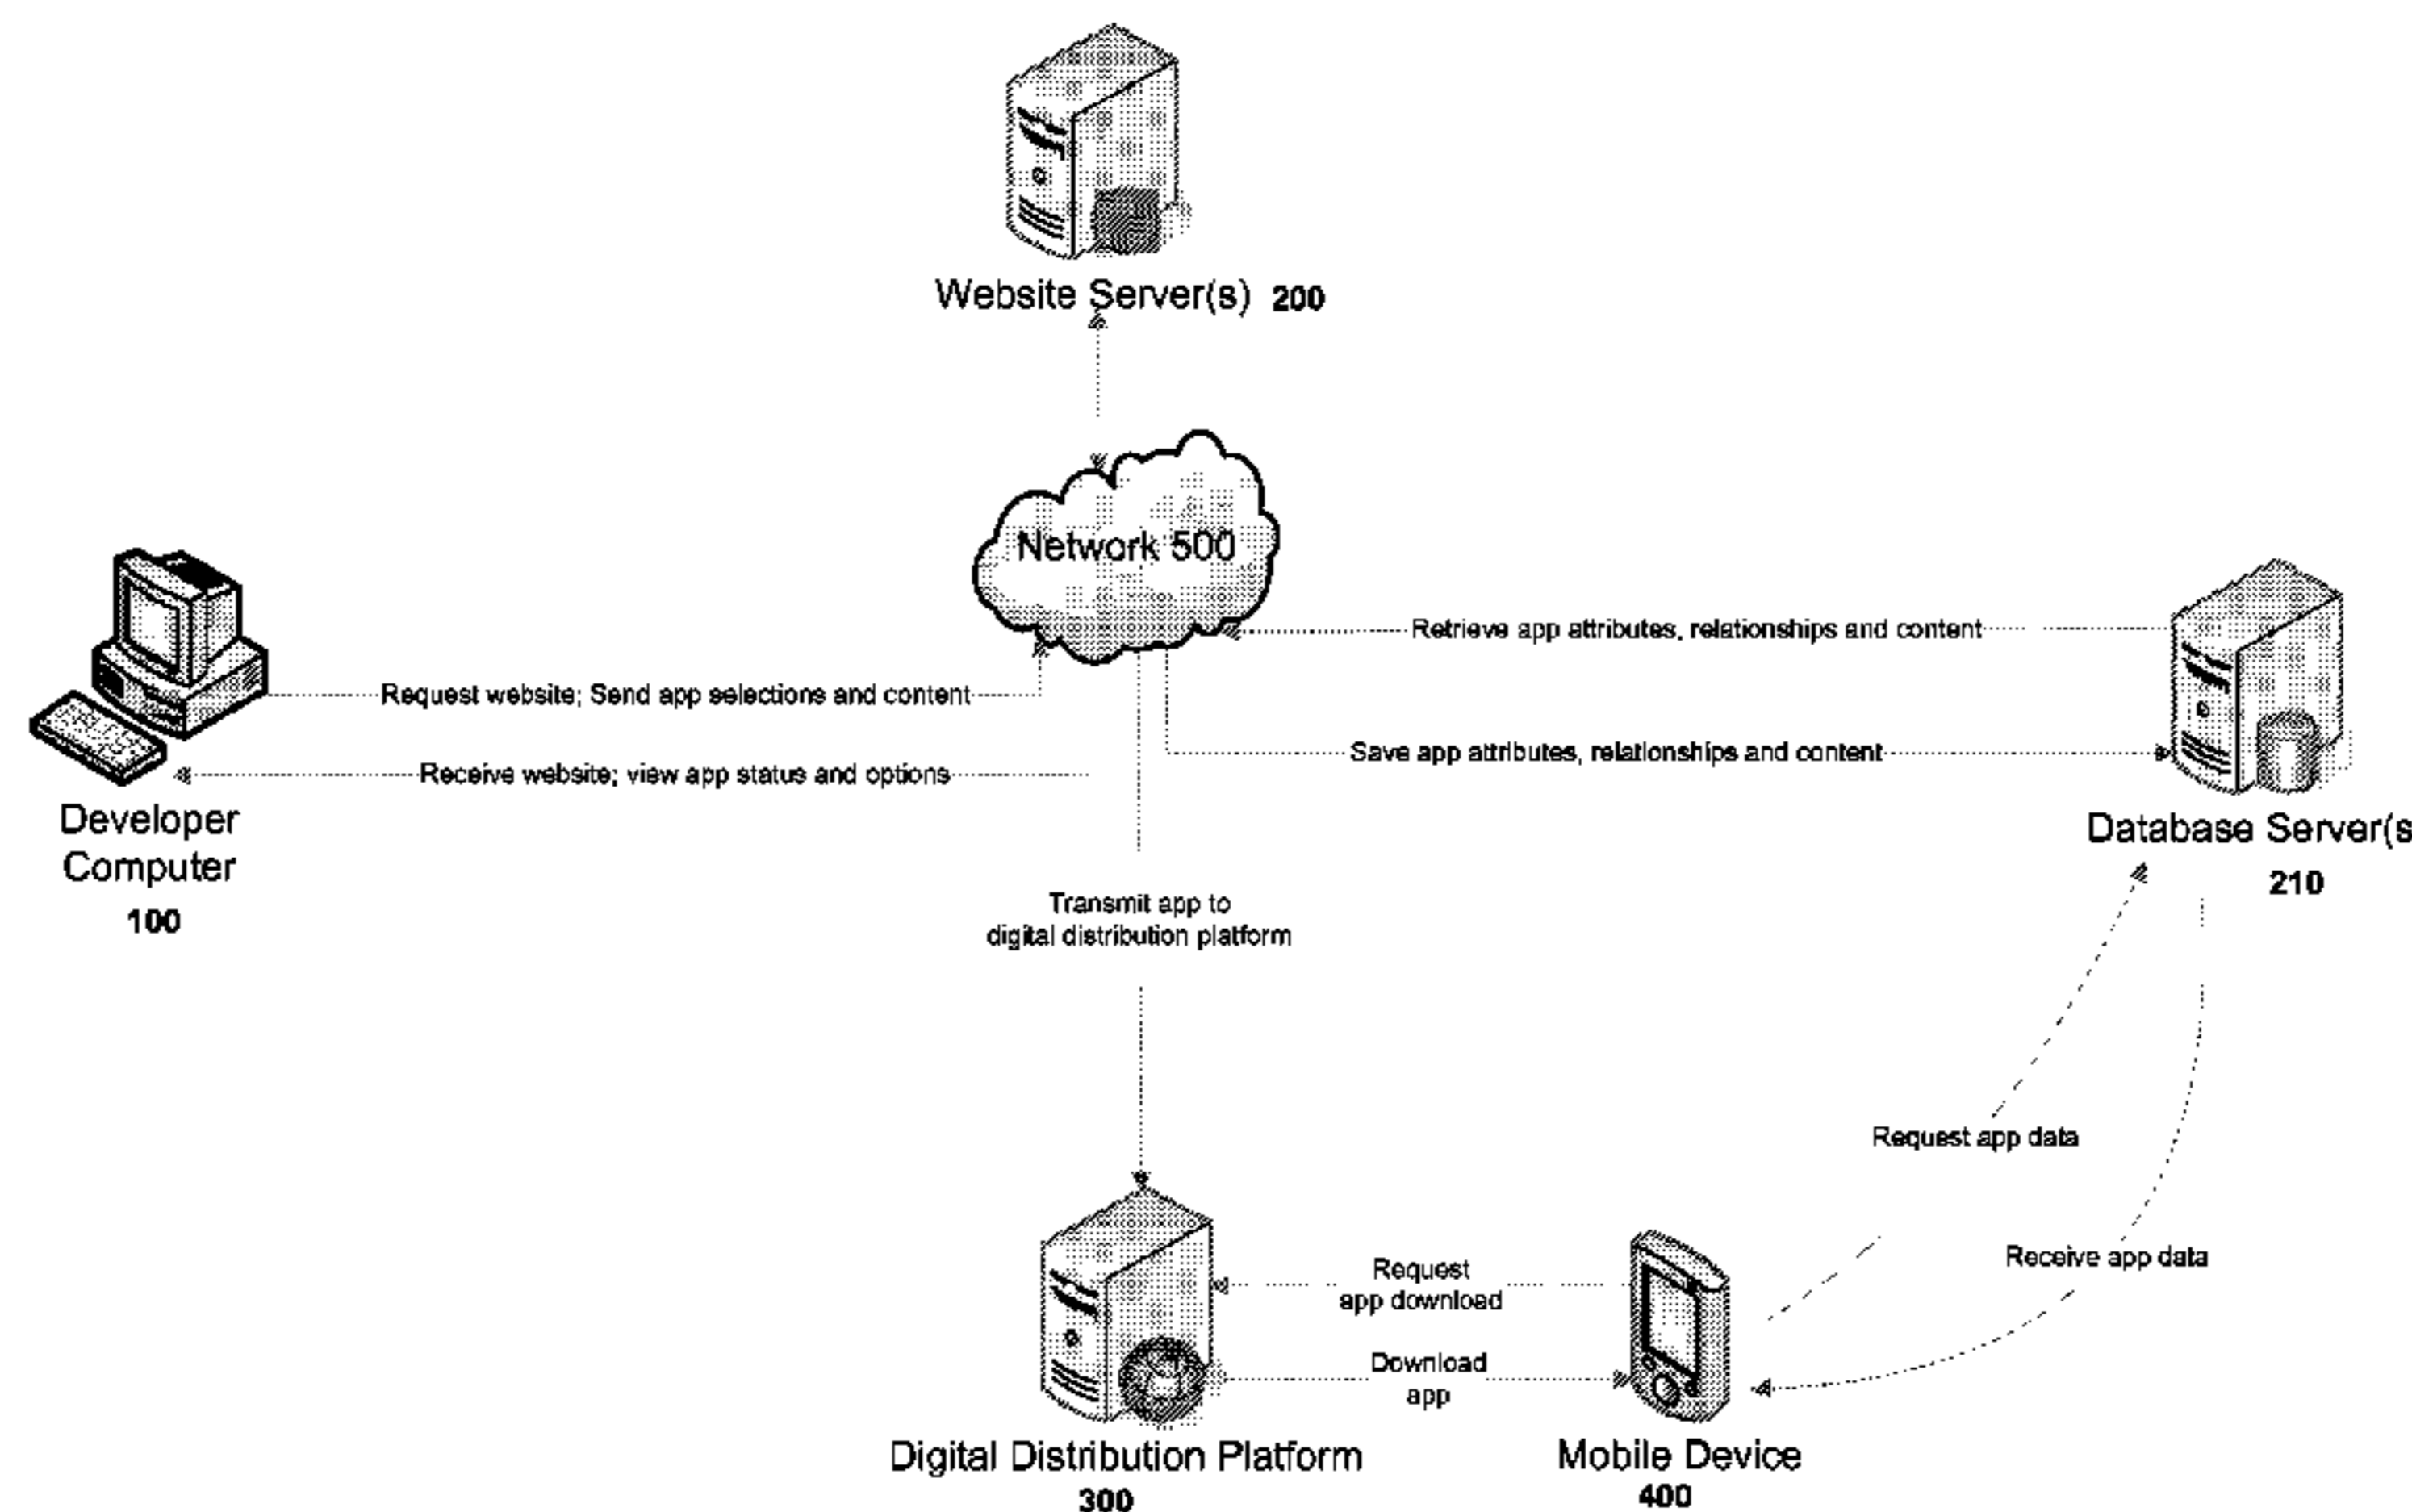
Website Server(s) 200

Network 500

Developer Computer
100

Request website; Send app selections and content

Receive website; view app status and options

Retrieve app attributes, relationships and content

Save app attributes, relationships and content

Database Server(s
210

Transmit app to digital distribution platform

Request app data

Receive app data

Request app download

Download app

Digital Distribution Platform
300

Mobile Device
400